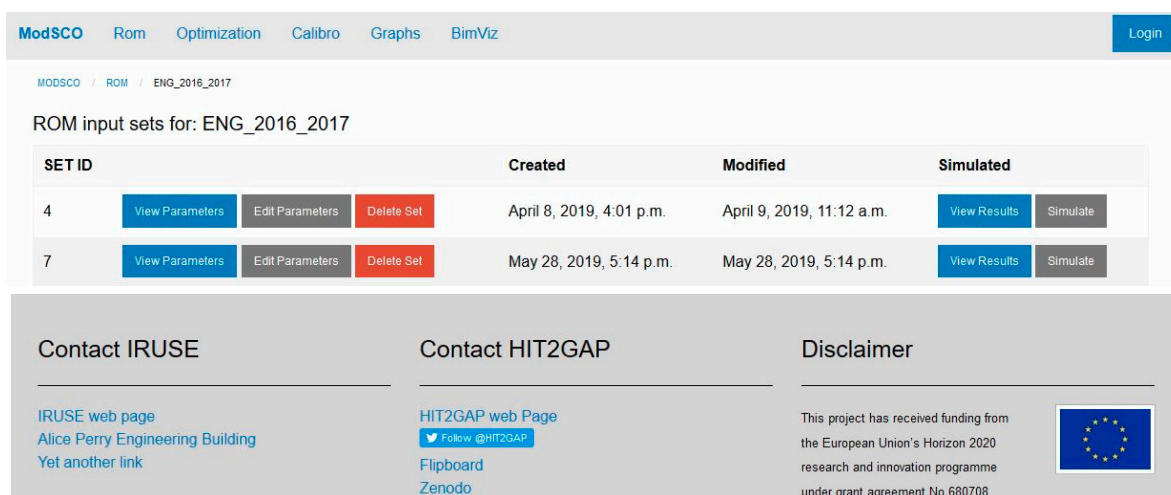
ModSCO Rom Optimization Calibro Graphs BimViz Login

MODSCO / ROM / ENG_2016_2017

ROM input sets for: ENG_2016_2017

| SET ID | | Created | Modified | Simulated |
|---|---|---|---|---|
| 4 | View Parameters Edit Parameters Delete Set | April 8, 2019, 4:01 p.m. | April 9, 2019, 11:12 a.m. | View Results Simulate |
| 7 | View Parameters Edit Parameters Delete Set | May 28, 2019, 5:14 p.m. | May 28, 2019, 5:14 p.m. | View Results Simulate |

Contact IRUSE

IRUSE web page
Alice Perry Engineering Building
Yet another link

Contact HIT2GAP

HIT2GAP web Page
Follow @HIT2GAP
Flipboard
Zenodo

Disclaimer

This project has received funding from the European Union's Horizon 2020 research and innovation programme under grant agreement No 680708